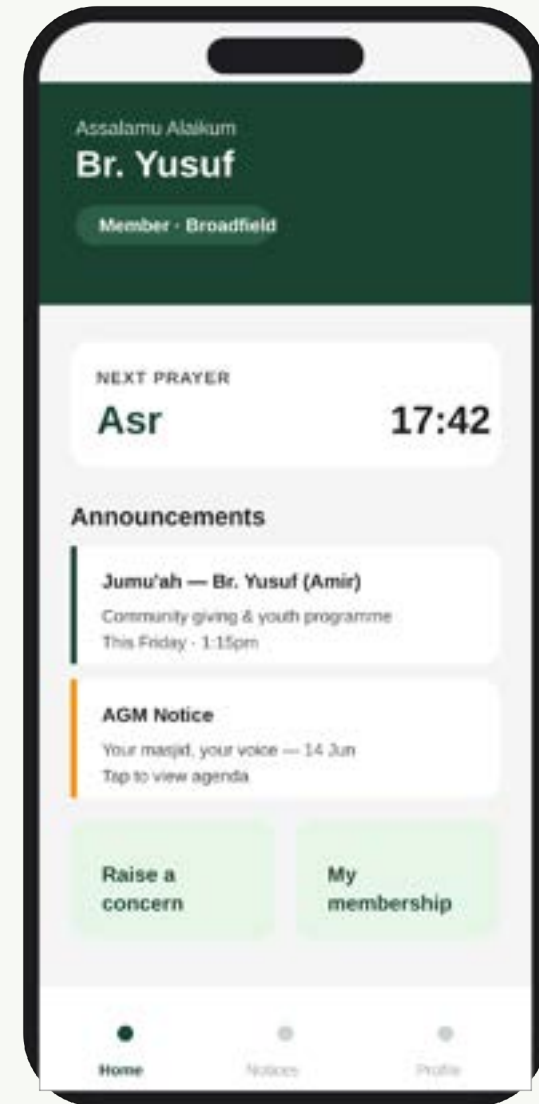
Assalamu Alaikum
Br. Yusuf

Member · Broadfield

NEXT PRAYER
Asr 17:42

Announcements

Jumu'ah — Br. Yusuf (Amir)
Community giving & youth programme
This Friday · 1:15pm

AGM Notice
Your masjid, your voice — 14 Jun
Tap to view agenda

Raise a concern

My membership

Home
Notices
Profile